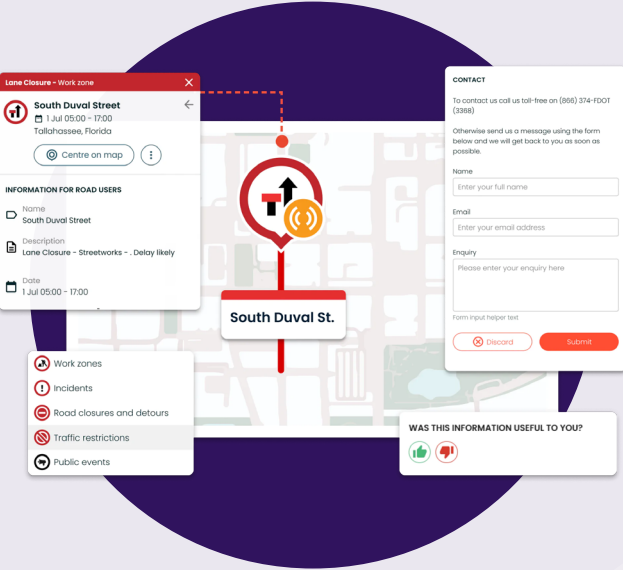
Lane Closure - Work zone

South Duval Street
1 Jul 05:00 - 17:00
Tallahassee, Florida

Centre on map

INFORMATION FOR ROAD USERS

Name
South Duval Street

Description
Lane Closure - Streetworks - . Delay likely

Date
1 Jul 05:00 - 17:00

South Duval St.

Work zones
Incidents
Road closures and detours
Traffic restrictions
Public events

CONTACT

To contact us call us toll-free on (866) 374-FDOT (3368)

Otherwise send us a message using the form below and we will get back to you as soon as possible.

Name
Enter your full name

Email
Enter your email address

Enquiry
Please enter your enquiry here

Form input helper text

Discard
Submit

WAS THIS INFORMATION USEFUL TO YOU?